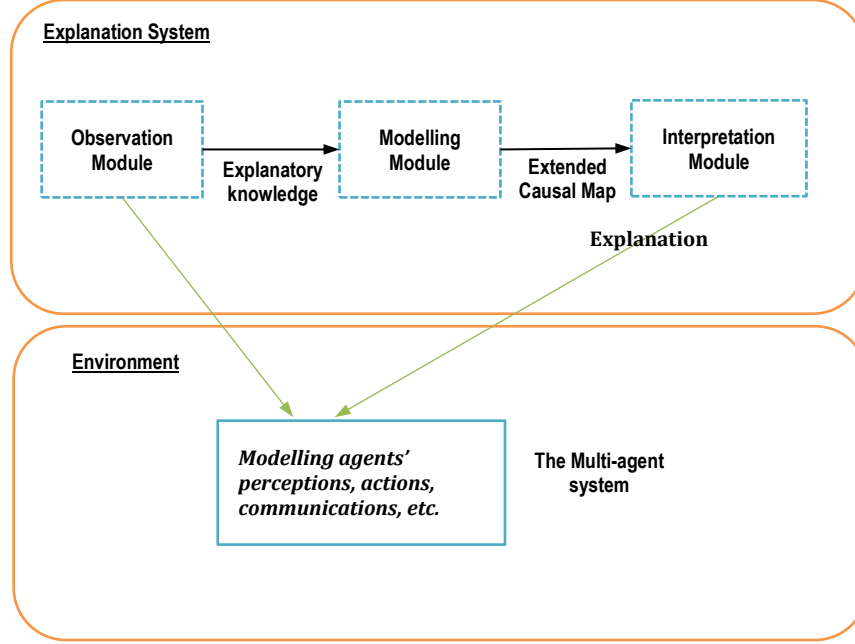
Explanation System

Observation Module

Explanatory knowledge

Modelling Module

Extended Causal Map

Interpretation Module

Explanation

Environment

Modelling agents' perceptions, actions, communications, etc.

The Multi-agent system